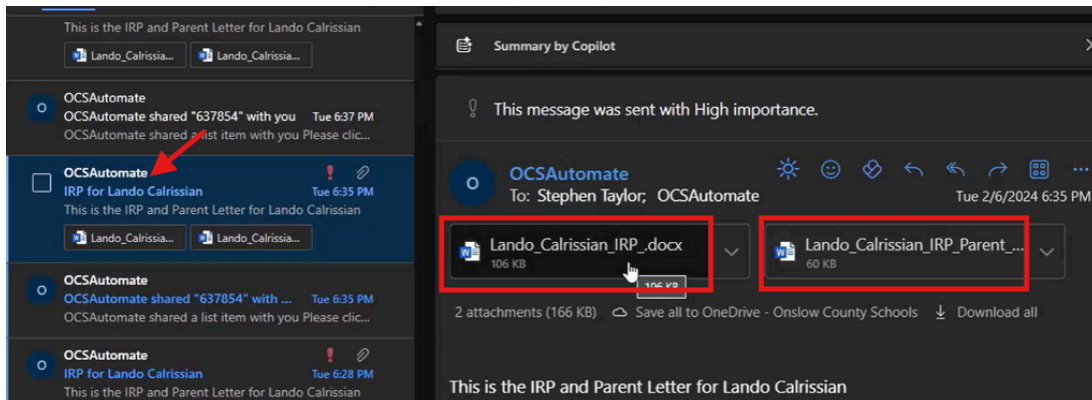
This is the IRP and Parent Letter for Lando Calrissian
Lando_Calrissia... Lando_Calrissia...

O
OCSAutomate
OCSAutomate shared "637854" with you Tue 6:37 PM
OCSAutomate shared a list item with you Please clic...

OCSAutomate
IRP for Lando Calrissian Tue 6:35 PM
This is the IRP and Parent Letter for Lando Calrissian
Lando_Calrissia... Lando_Calrissia...

O
OCSAutomate
OCSAutomate shared "637854" with ... Tue 6:35 PM
OCSAutomate shared a list item with you Please clic...

O
OCSAutomate
IRP for Lando Calrissian Tue 6:28 PM
This is the IRP and Parent Letter for Lando Calrissian

Summary by Copilot

This message was sent with High importance.

O
OCSAutomate
To: Stephen Taylor; OCSAutomate
Tue 2/6/2024 6:35 PM

Lando_Calrissian_IRP_.docx
106 KB
106 KB

Lando_Calrissian_IRP_Parent_...
60 KB

2 attachments (166 KB) Save all to OneDrive - Onslow County Schools Download all

This is the IRP and Parent Letter for Lando Calrissian